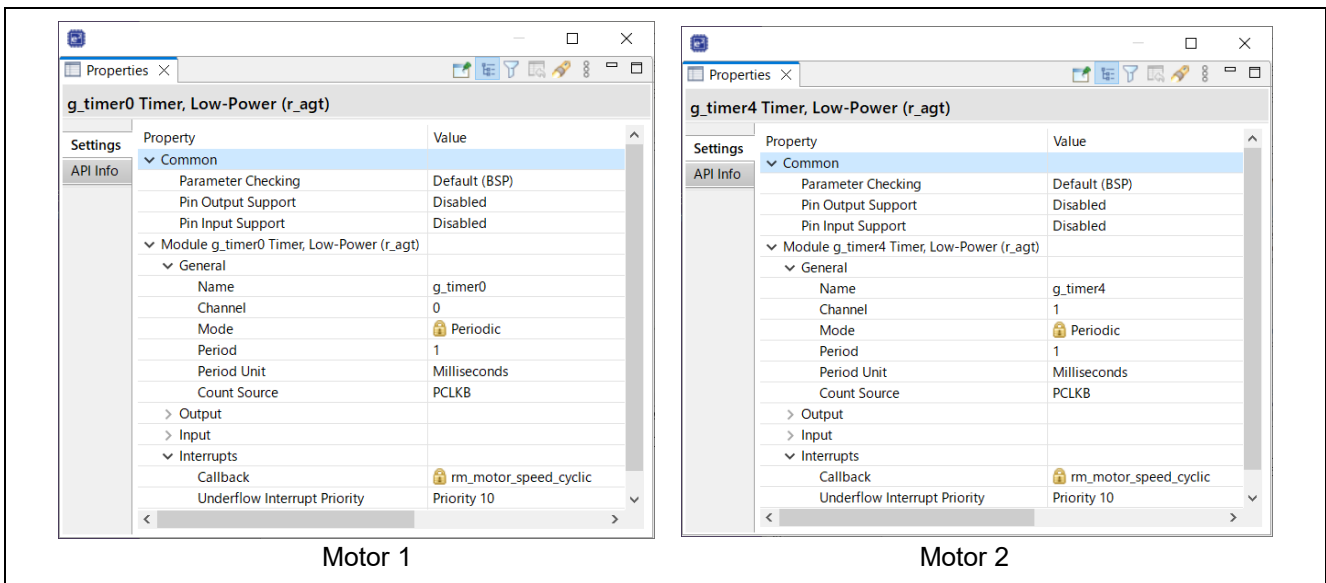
Properties

g_timer0 Timer, Low-Power (r_agt)

Settings
API Info

| Property | Value |
|---|---|
| Common | |
| Parameter Checking | Default (BSP) |
| Pin Output Support | Disabled |
| Pin Input Support | Disabled |
| Module g_timer0 Timer, Low-Power (r_agt) | |
| General | |
| Name | g_timer0 |
| Channel | 0 |
| Mode | Periodic |
| Period | 1 |
| Period Unit | Milliseconds |
| Count Source | PCLKB |
| Output | |
| Input | |
| Interrupts | |
| Callback | rm_motor_speed_cyclic |
| Underflow Interrupt Priority | Priority 10 |

Motor 1

Properties

g_timer4 Timer, Low-Power (r_agt)

Settings
API Info

| Property | Value |
|---|---|
| Common | |
| Parameter Checking | Default (BSP) |
| Pin Output Support | Disabled |
| Pin Input Support | Disabled |
| Module g_timer4 Timer, Low-Power (r_agt) | |
| General | |
| Name | g_timer4 |
| Channel | 1 |
| Mode | Periodic |
| Period | 1 |
| Period Unit | Milliseconds |
| Count Source | PCLKB |
| Output | |
| Input | |
| Interrupts | |
| Callback | rm_motor_speed_cyclic |
| Underflow Interrupt Priority | Priority 10 |

Motor 2